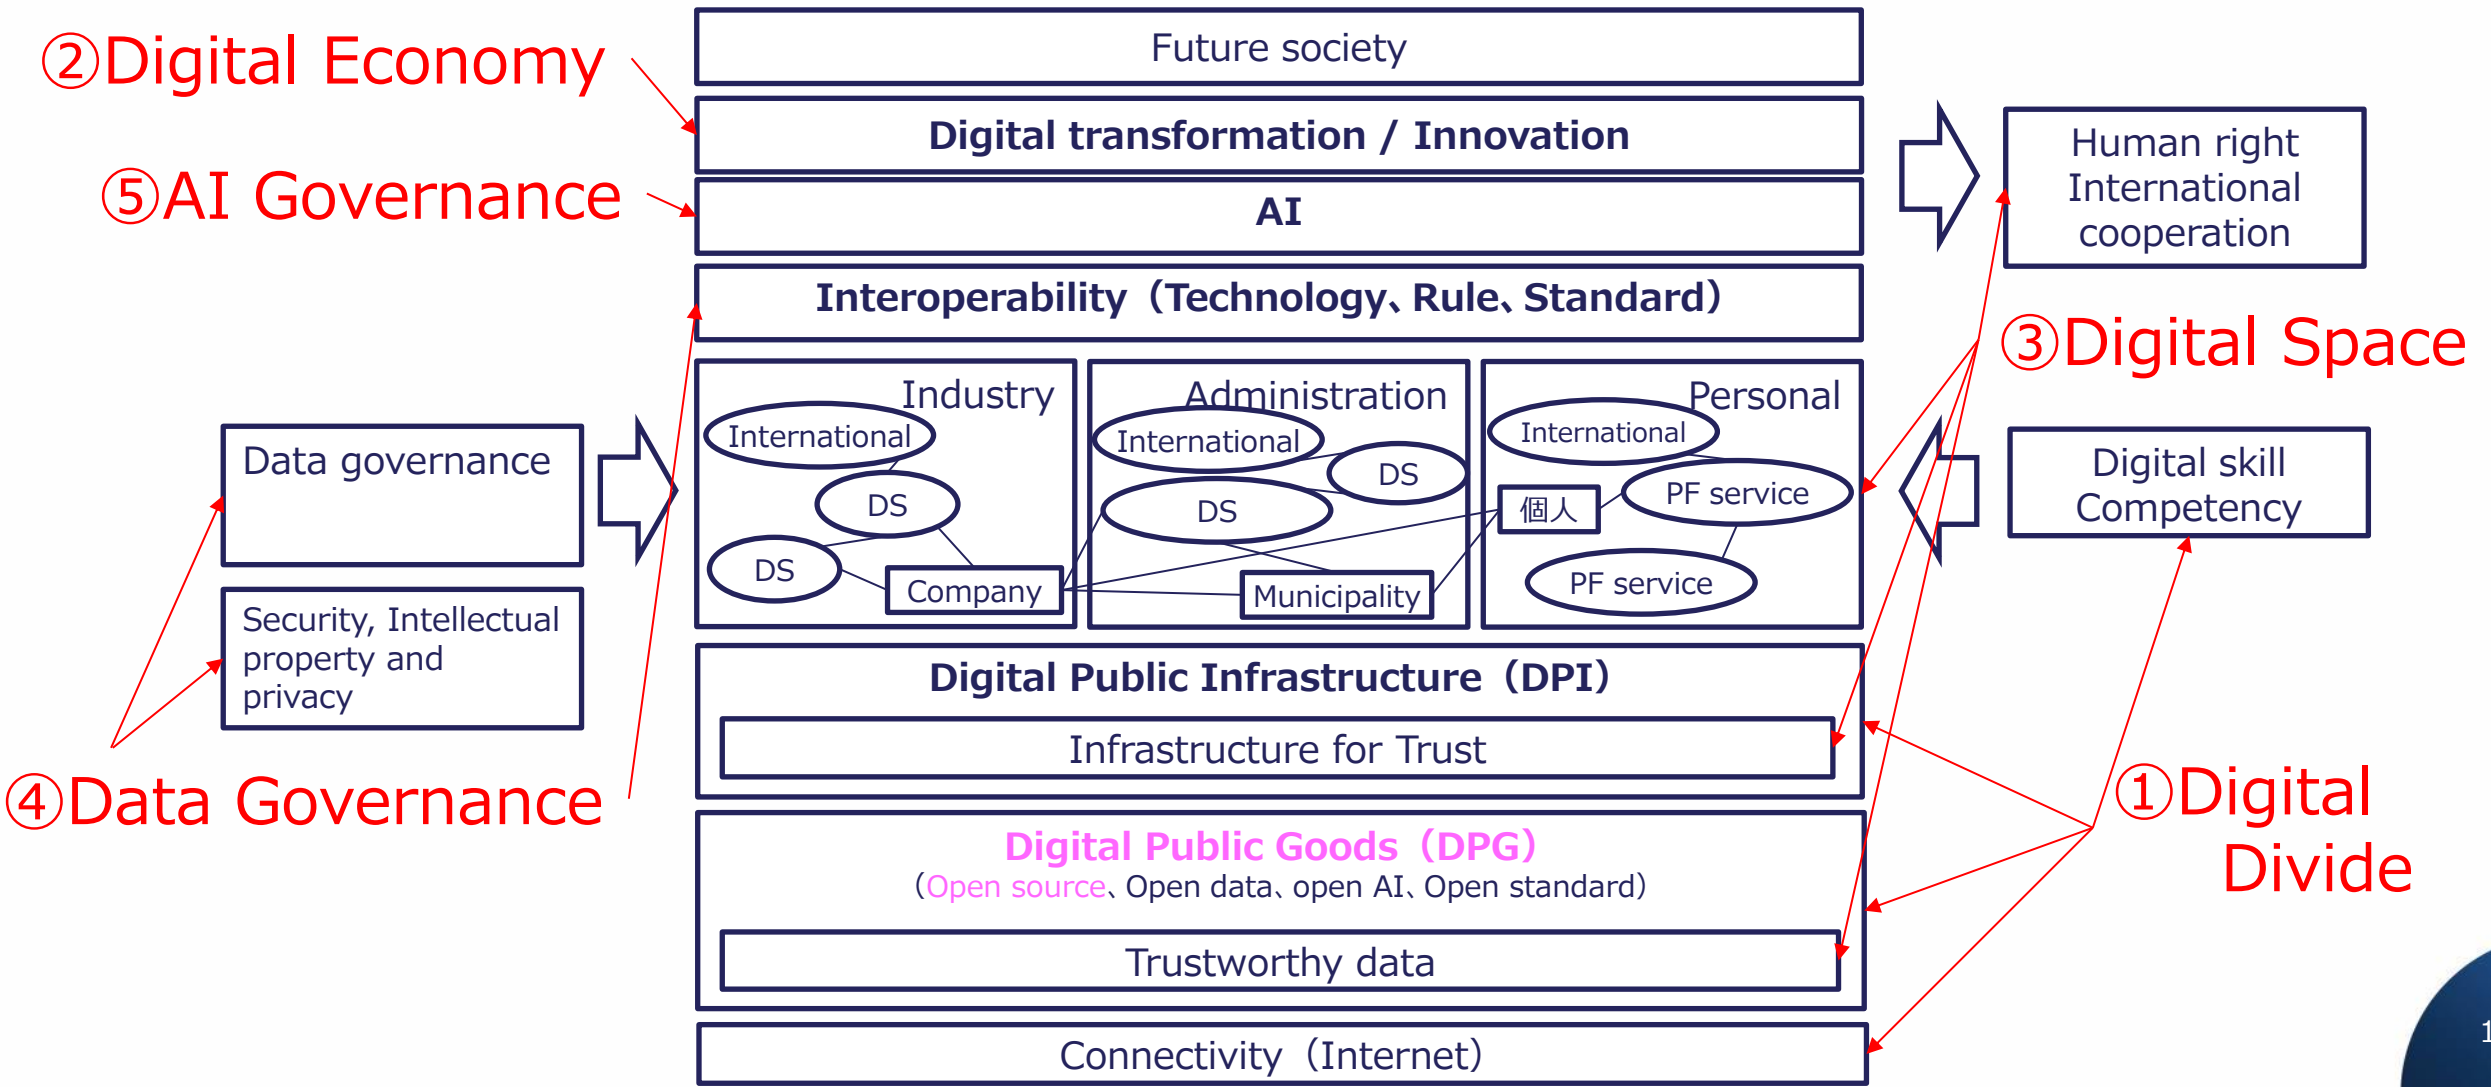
②Digital Economy

⑤AI Governance

Future society

Digital transformation / Innovation

AI

Interoperability（Technology、Rule、Standard）

Human right International cooperation

③Digital Space

Data governance

Security, Intellectual property and privacy

Industry

International

DS

DS

Company

Administration

International

DS

DS

Municipality

Personal

International

個人

PF service

PF service

Digital skill Competency

Digital Public Infrastructure（DPI）

Infrastructure for Trust

④Data Governance

①Digital Divide

Digital Public Goods（DPG）

（Open source、Open data、open AI、Open standard）

Trustworthy data

Connectivity（Internet）